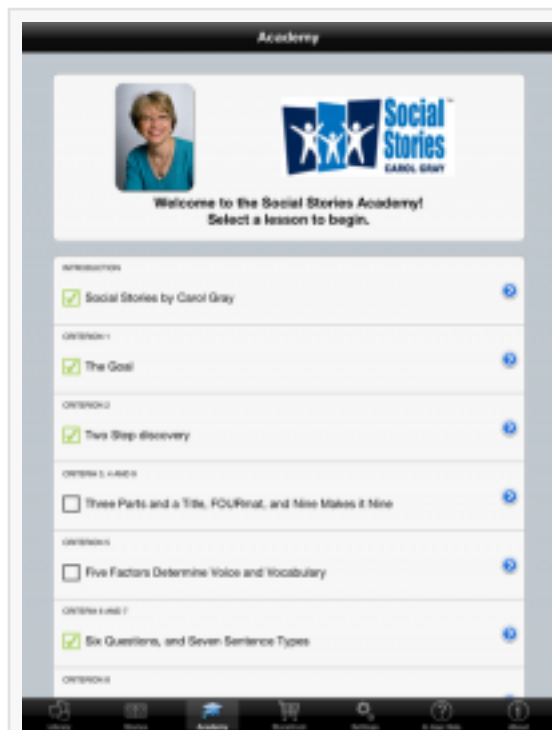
Academy

Social Stories CAROL GRAY

Welcome to the Social Stories Academy!
Select a lesson to begin.

INTRODUCTION

Social Stories by Carol Gray

CRITERION 1

The Goal

CRITERION 2

Two Step discovery

CRITERIA 3, 4 AND 9

Three Parts and a Title, FOURmat, and Nine Makes it Nine

CRITERION 5

Five Factors Determine Voice and Vocabulary

CRITERIA 6 AND 7

Six Questions, and Seven Sentence Types

CRITERION 8

Library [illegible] Academy Storefront Settings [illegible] About